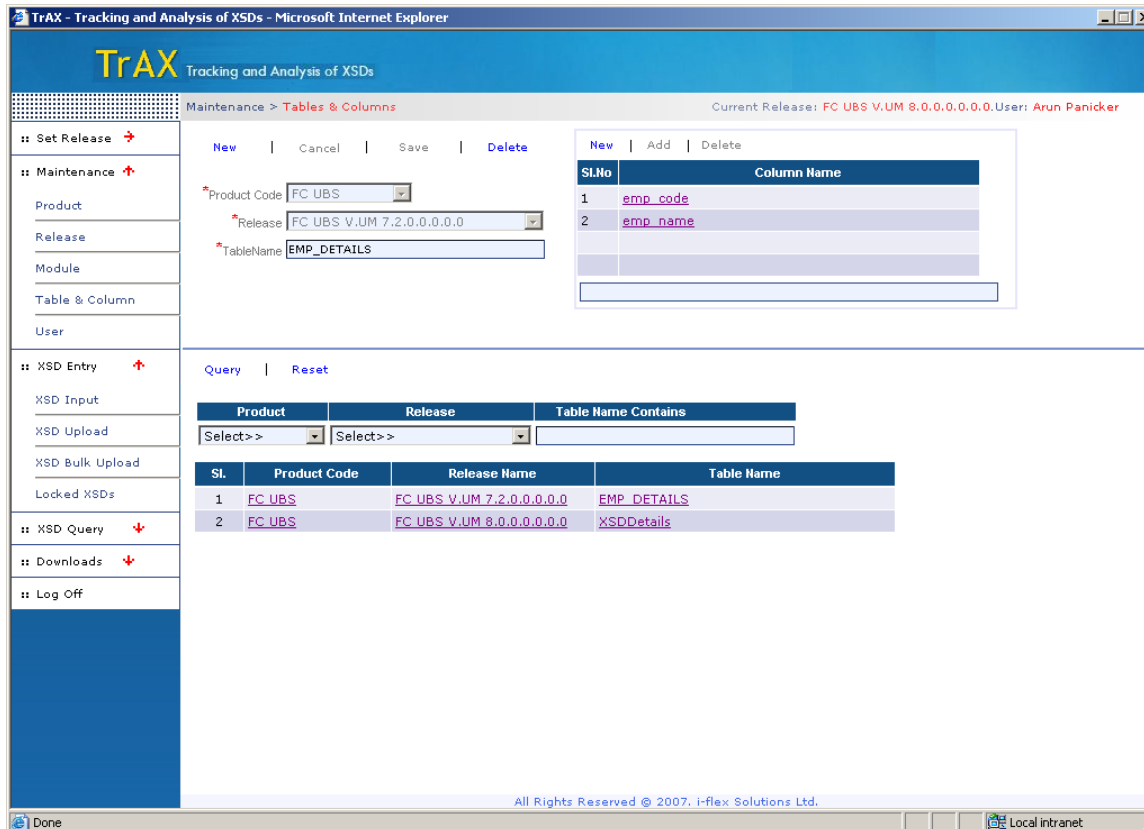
TrAX - Tracking and Analysis of XSDs - Microsoft Internet Explorer

TrAX Tracking and Analysis of XSDs

Maintenance > Tables & Columns

Current Release: FC UBS V.UM 8.0.0.0.0.0.0.User: Arun Panicker

:: Set Release
:: Maintenance
Product
Release
Module
Table & Column
User
:: XSD Entry
XSD Input
XSD Upload
XSD Bulk Upload
Locked XSDs
:: XSD Query
:: Downloads
:: Log Off

New | Cancel | Save | Delete

*Product Code FC UBS
*Release FC UBS V.UM 7.2.0.0.0.0.0
*TableName EMP_DETAILS

New | Add | Delete

| Sl.No | Column Name |
|---|---|
| 1 | emp_code |
| 2 | emp_name |
| | |
| | |

Query | Reset

| Product | Release | Table Name Contains |
|---|---|---|
| Select>> | Select>> | |

| Sl. | Product Code | Release Name | Table Name |
|---|---|---|---|
| 1 | FC UBS | FC UBS V.UM 7.2.0.0.0.0.0 | EMP_DETAILS |
| 2 | FC UBS | FC UBS V.UM 8.0.0.0.0.0.0 | XSDDetails |

All Rights Reserved © 2007. i-flex Solutions Ltd.

Done
Local intranet